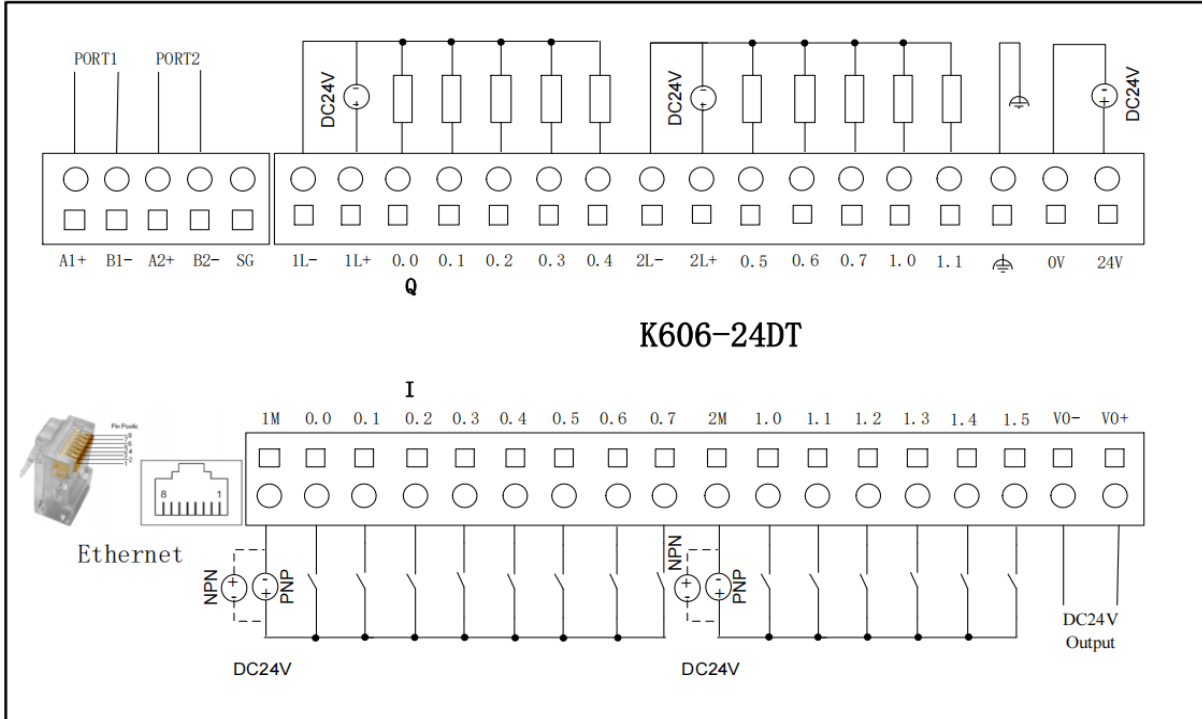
PORT1 PORT2

DC24V DC24V DC24V

A1+ B1- A2+ B2- SG

1L- 1L+ 0.0 0.1 0.2 0.3 0.4 2L- 2L+ 0.5 0.6 0.7 1.0 1.1 0V 24V

Q

K606-24DT

I

1M 0.0 0.1 0.2 0.3 0.4 0.5 0.6 0.7 2M 1.0 1.1 1.2 1.3 1.4 1.5 V0- V0+

Pin Positions 8 6 4 2

8 1

Ethernet

NPN PNP NPN PNP

DC24V DC24V

DC24V Output